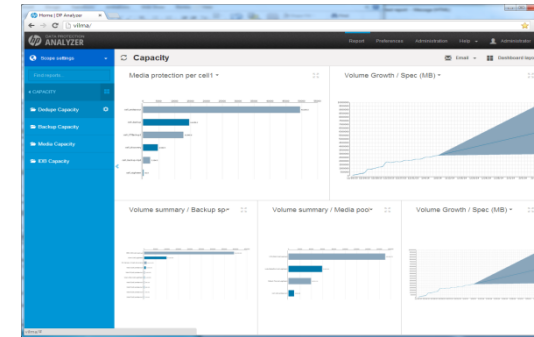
Home | DP Analyzer

vilma/

DATA PROTECTION ANALYZER

Report Preferences Administration Help Administrator

Scope settings

CAPACITY

Dedupe Capacity

Backup Capacity

Media Capacity

IDB Capacity

Capacity

Email Dashboard

Media protection per cell1

Volume Growth / Spec (MB)

Volume summary / Backup sp

Volume summary / Media poo

Volume Growth / Spec (MB)

vilma/#